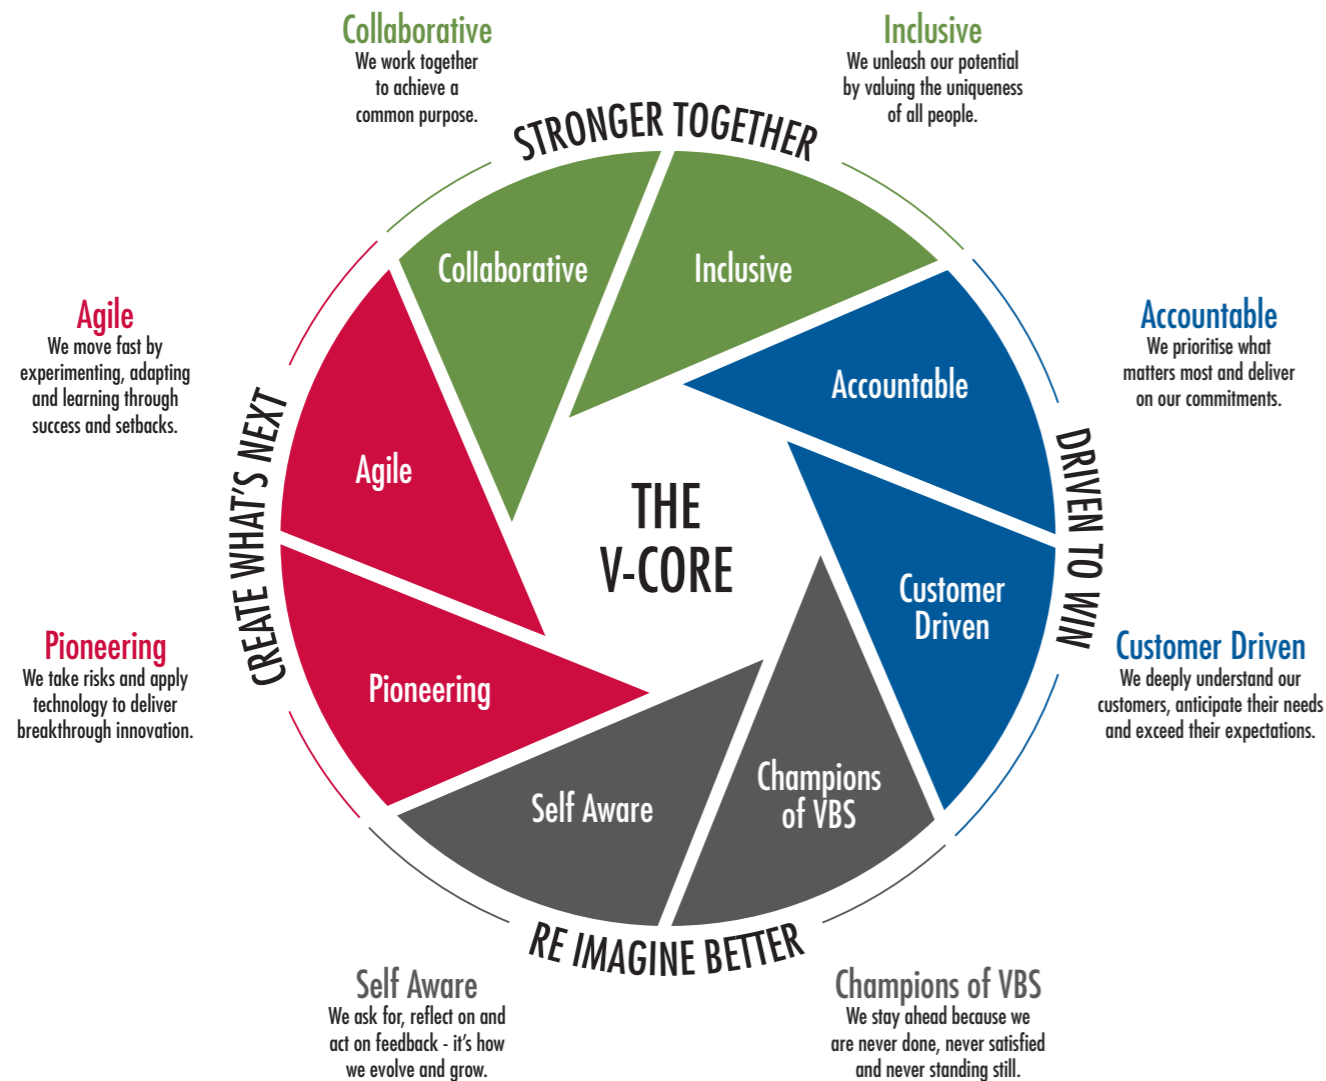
Collaborative
We work together to achieve a common purpose.

Inclusive
We unleash our potential by valuing the uniqueness of all people.

STRONGER TOGETHER

Collaborative

Inclusive

Agile
We move fast by experimenting, adapting and learning through success and setbacks.

Accountable
We prioritise what matters most and deliver on our commitments.

CREATE WHAT'S NEXT

Agile

Accountable

DRIVEN TO WIN

THE V-CORE

Customer Driven

Pioneering
We take risks and apply technology to deliver breakthrough innovation.

Customer Driven
We deeply understand our customers, anticipate their needs and exceed their expectations.

Pioneering

Champions of VBS

Self Aware

RE IMAGINE BETTER

Self Aware
We ask for, reflect on and act on feedback - it's how we evolve and grow.

Champions of VBS
We stay ahead because we are never done, never satisfied and never standing still.